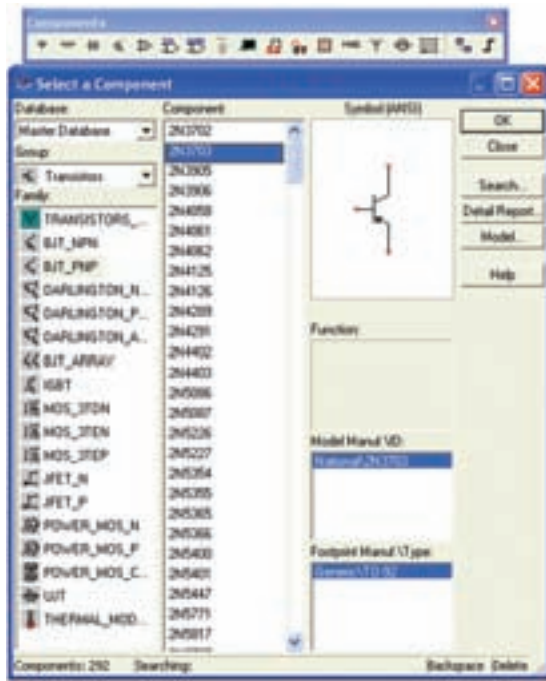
Components

Select a Component

Database:
Master Database
Group:
Transistors
Family:
TRANSISTORS_...
BJT_NPN
BJT_PNP
DARLINGTON_N...
DARLINGTON_P...
DARLINGTON_A...
BJT_ARRAY
IGBT
MOS_3TDN
MOS_3TEN
MOS_3TEP
JFET_N
JFET_P
POWER_MOS_N
POWER_MOS_P
POWER_MOS_C...
UJT
THERMAL_MOD...

Component:
2N3702
2N3703
2N3905
2N3906
2N4058
2N4061
2N4062
2N4125
2N4126
2N4289
2N4291
2N4402
2N4403
2N5086
2N5087
2N5226
2N5227
2N5354
2N5355
2N5365
2N5366
2N5400
2N5401
2N5447
2N5771
2N5817

Symbol (ANSI)

Function:

Model Manuf.\ID:
National\2N3703

Footprint Manuf.\Type:
Generic\TO-92

OK
Close
Search...
Detail Report
Model...
Help

Components: 292 Searching: Backspace Delete